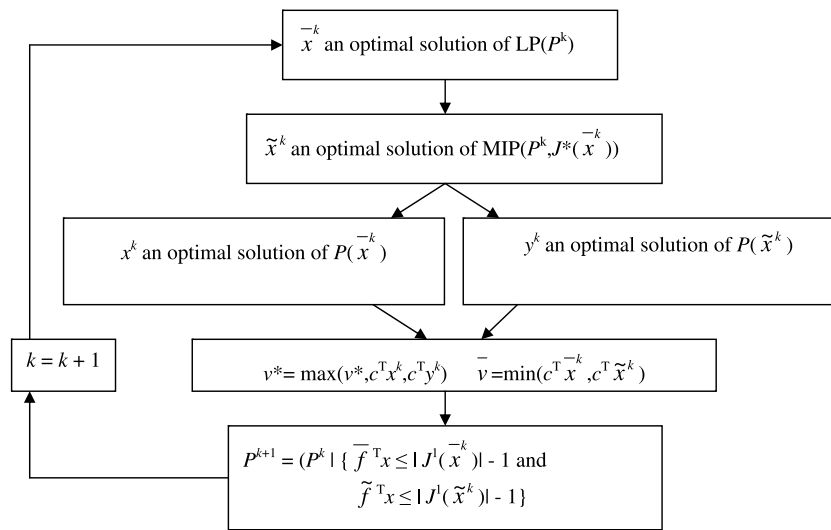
$\bar{x}^k$ an optimal solution of LP($P^k$)

$\tilde{x}^k$ an optimal solution of MIP($P^k$,$J^*(\bar{x}^k)$)

$x^k$ an optimal solution of $P(\bar{x}^k)$

$y^k$ an optimal solution of $P(\tilde{x}^k)$

$k = k + 1$

$v^* = \max(v^*, c^T x^k, c^T y^k)$ $\bar{v} = \min(c^T \bar{x}^k, c^T \tilde{x}^k)$

$P^{k+1} = (P^k \mid \{ \bar{f}^T x \leq |J^1(\bar{x}^k)| - 1$ and $\tilde{f}^T x \leq |J^1(\tilde{x}^k)| - 1\}$